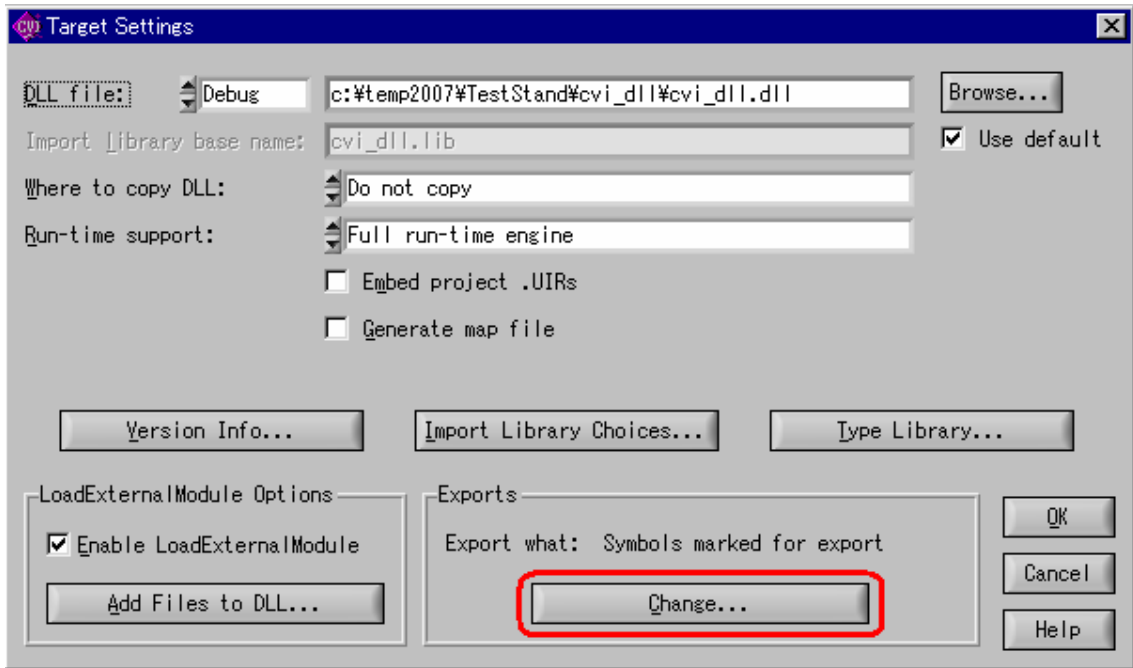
CVI Target Settings

DLL file: Debug c:¥temp2007¥TestStand¥cvi_dll¥cvi_dll.dll Browse...

Import library base name: cvi_dll.lib Use default

Where to copy DLL: Do not copy

Run-time support: Full run-time engine

Embed project .UIRs

Generate map file

Version Info... Import Library Choices... Type Library...

LoadExternalModule Options

Enable LoadExternalModule

Add Files to DLL...

Exports

Export what: Symbols marked for export

Change...

OK

Cancel

Help